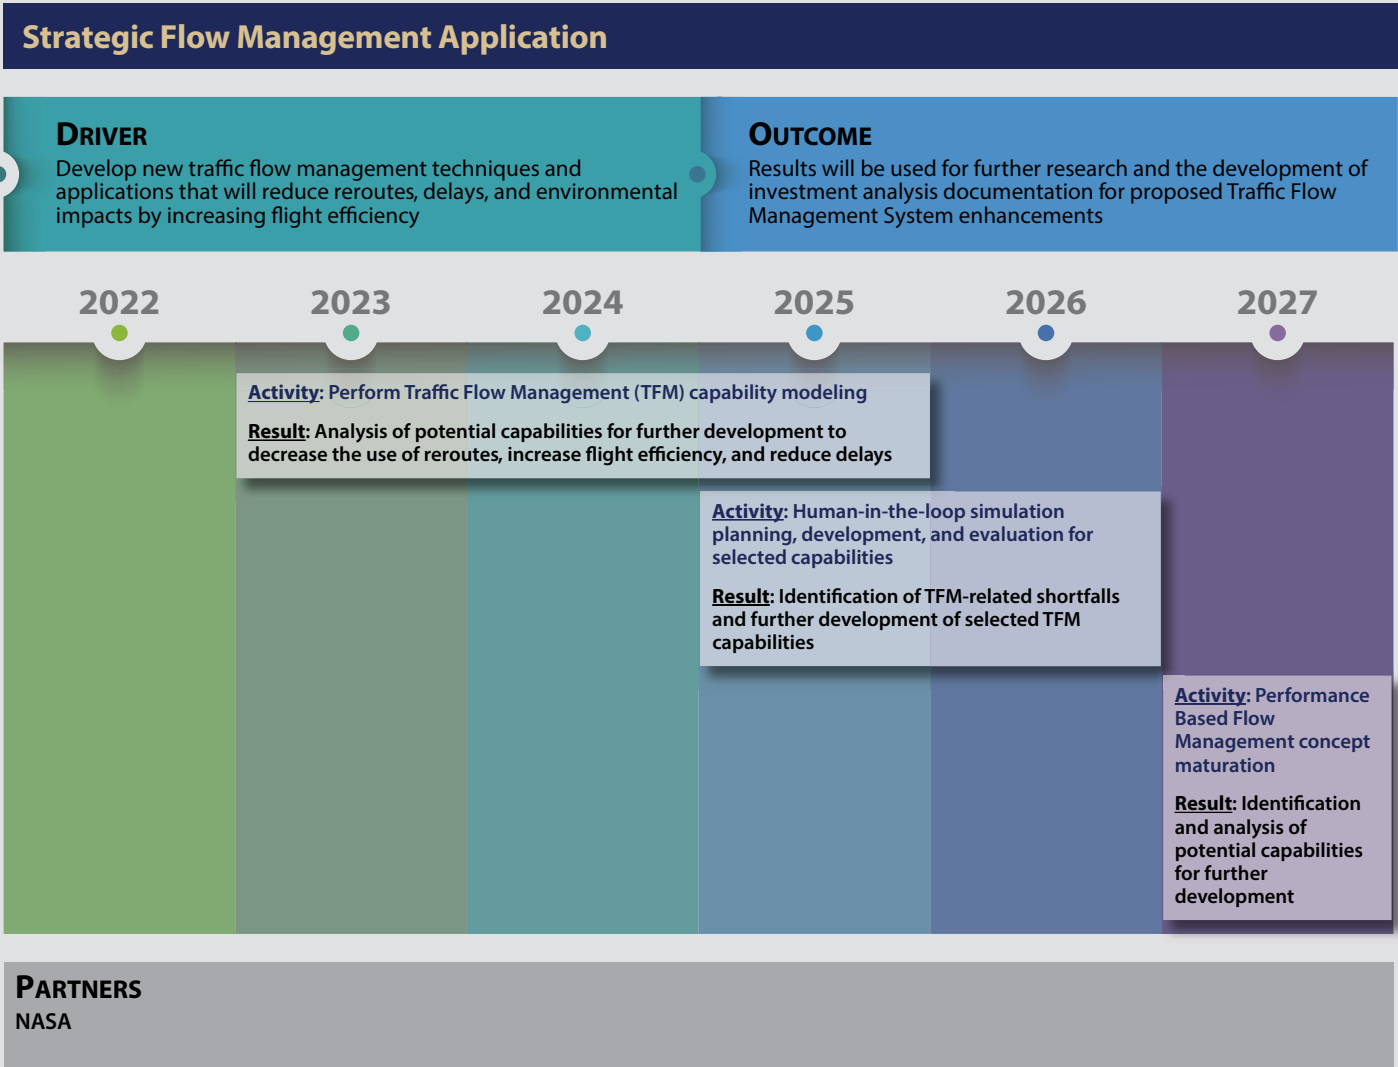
Strategic Flow Management Application

Driver
Develop new traffic flow management techniques and applications that will reduce reroutes, delays, and environmental impacts by increasing flight efficiency

Outcome
Results will be used for further research and the development of investment analysis documentation for proposed Traffic Flow Management System enhancements

2022 2023 2024 2025 2026 2027

Activity: Perform Traffic Flow Management (TFM) capability modeling

Result: Analysis of potential capabilities for further development to decrease the use of reroutes, increase flight efficiency, and reduce delays

Activity: Human-in-the-loop simulation planning, development, and evaluation for selected capabilities

Result: Identification of TFM-related shortfalls and further development of selected TFM capabilities

Activity: Performance Based Flow Management concept maturation

Result: Identification and analysis of potential capabilities for further development

Partners
NASA